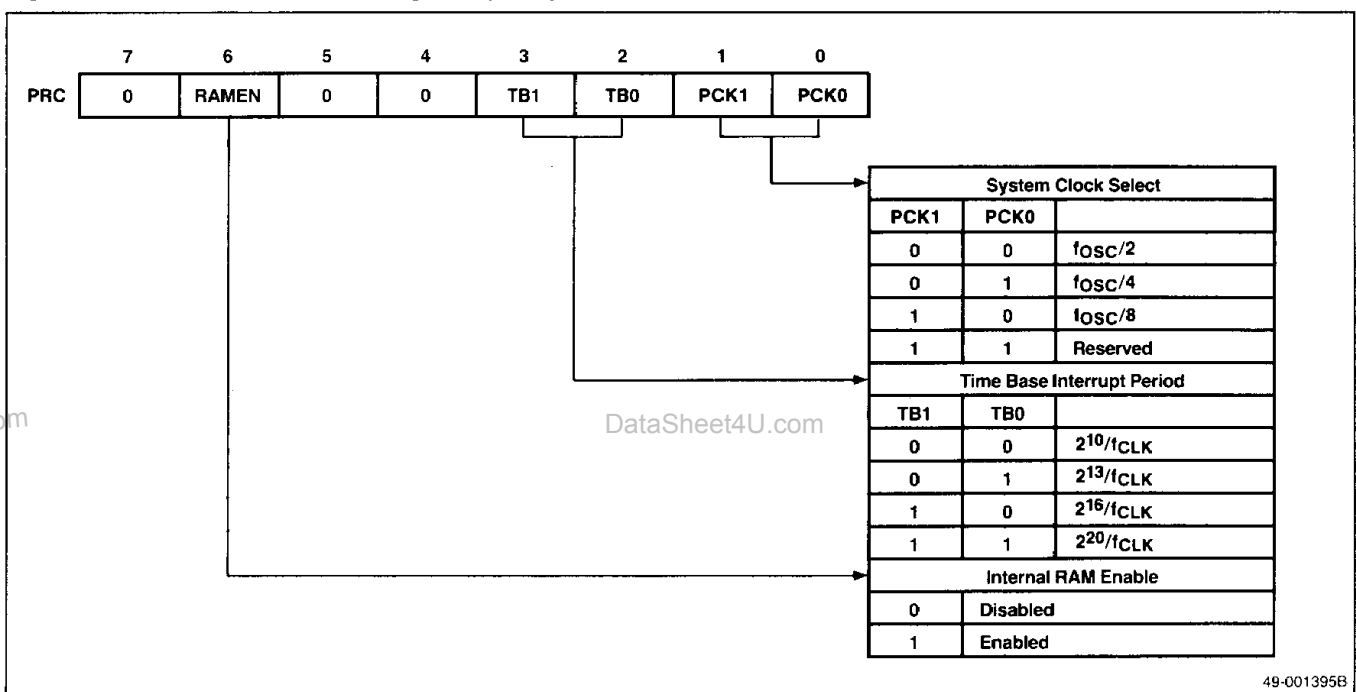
| | 7 | 6 | 5 | 4 | 3 | 2 | 1 | 0 |
|---|---|---|---|---|---|---|---|---|
| PRC | 0 | RAMEN | 0 | 0 | TB1 | TB0 | PCK1 | PCK0 |

| System Clock Select | | |
|---|---|---|
| PCK1 | PCK0 | |
| 0 | 0 | $f_{OSC}/2$ |
| 0 | 1 | $f_{OSC}/4$ |
| 1 | 0 | $f_{OSC}/8$ |
| 1 | 1 | Reserved |

| Time Base Interrupt Period | | |
|---|---|---|
| TB1 | TB0 | |
| 0 | 0 | $2^{10}/f_{CLK}$ |
| 0 | 1 | $2^{13}/f_{CLK}$ |
| 1 | 0 | $2^{16}/f_{CLK}$ |
| 1 | 1 | $2^{20}/f_{CLK}$ |

| Internal RAM Enable | |
|---|---|
| 0 | Disabled |
| 1 | Enabled |

om

DataSheet4U.com

49-001395B